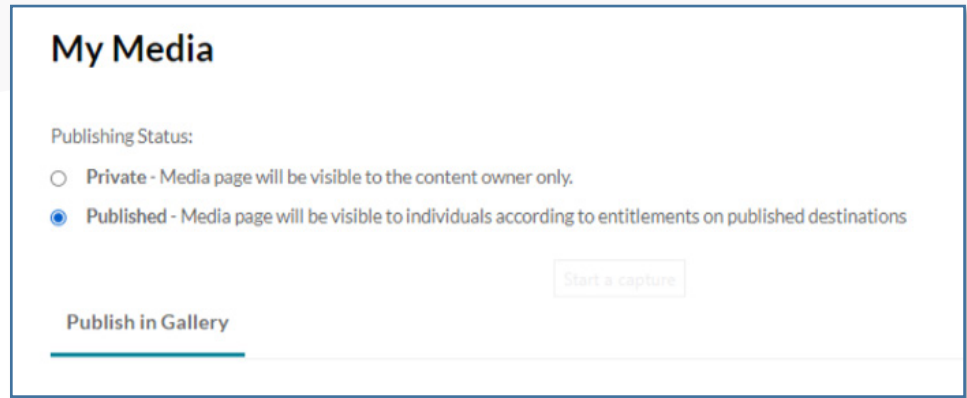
My Media

Publishing Status:

Private - Media page will be visible to the content owner only.

Published - Media page will be visible to individuals according to entitlements on published destinations

Start a capture

Publish in Gallery